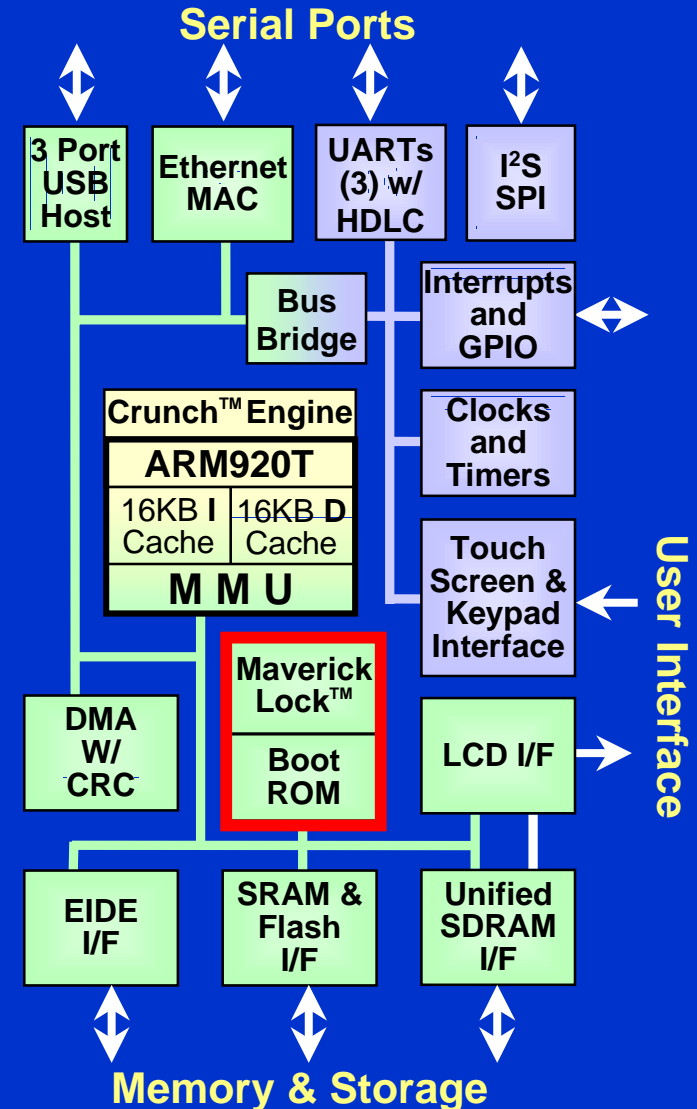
Serial Ports

3 Port USB Host

Ethernet MAC

UARTs (3) w/ HDLC

I$^2$S SPI

Bus Bridge

Interrupts and GPIO

Crunch™ Engine

ARM920T

16KB I Cache

16KB D Cache

M M U

Clocks and Timers

Touch Screen & Keypad Interface

User Interface

Maverick Lock™

Boot ROM

DMA W/ CRC

LCD I/F

EIDE I/F

SRAM & Flash I/F

Unified SDRAM I/F

Memory & Storage